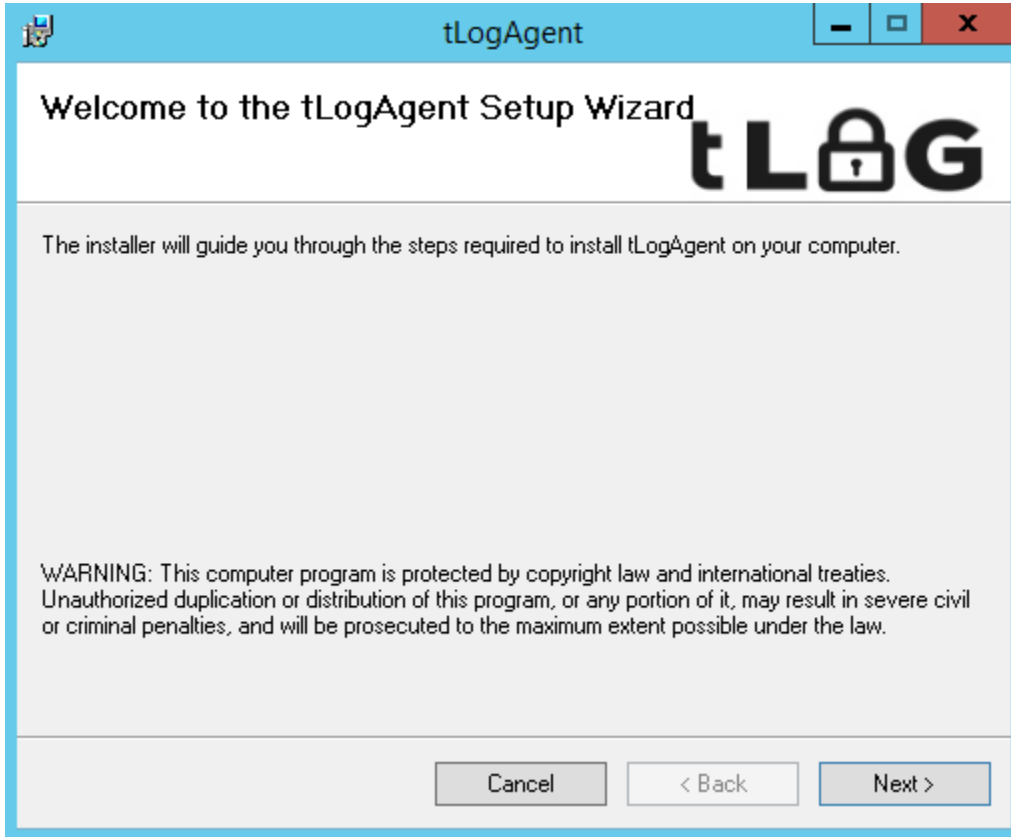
tLogAgent

Welcome to the tLogAgent Setup Wizard

tLOG

The installer will guide you through the steps required to install tLogAgent on your computer.

WARNING: This computer program is protected by copyright law and international treaties. Unauthorized duplication or distribution of this program, or any portion of it, may result in severe civil or criminal penalties, and will be prosecuted to the maximum extent possible under the law.

Cancel

< Back

Next >